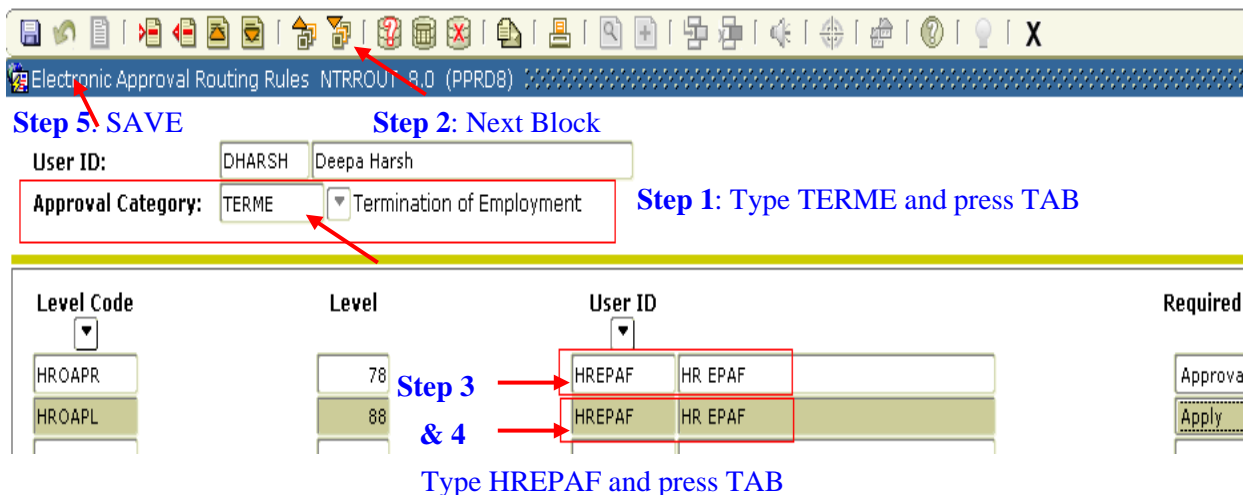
X

Electronic Approval Routing Rules NTRROUT 8.0 (PPRD8)

Step 5: SAVE

Step 2: Next Block

User ID: DHARSH Deepa Harsh

Approval Category: TERME Termination of Employment

Step 1: Type TERME and press TAB

| Level Code | Level | User ID | | Required |
|---|---|---|---|---|
| HROAPR | 78 | HREPAF | HR EPAF | Approva |
| HROAPL | 88 | HREPAF | HR EPAF | Apply |

Step 3 & 4

Type HREPAF and press TAB